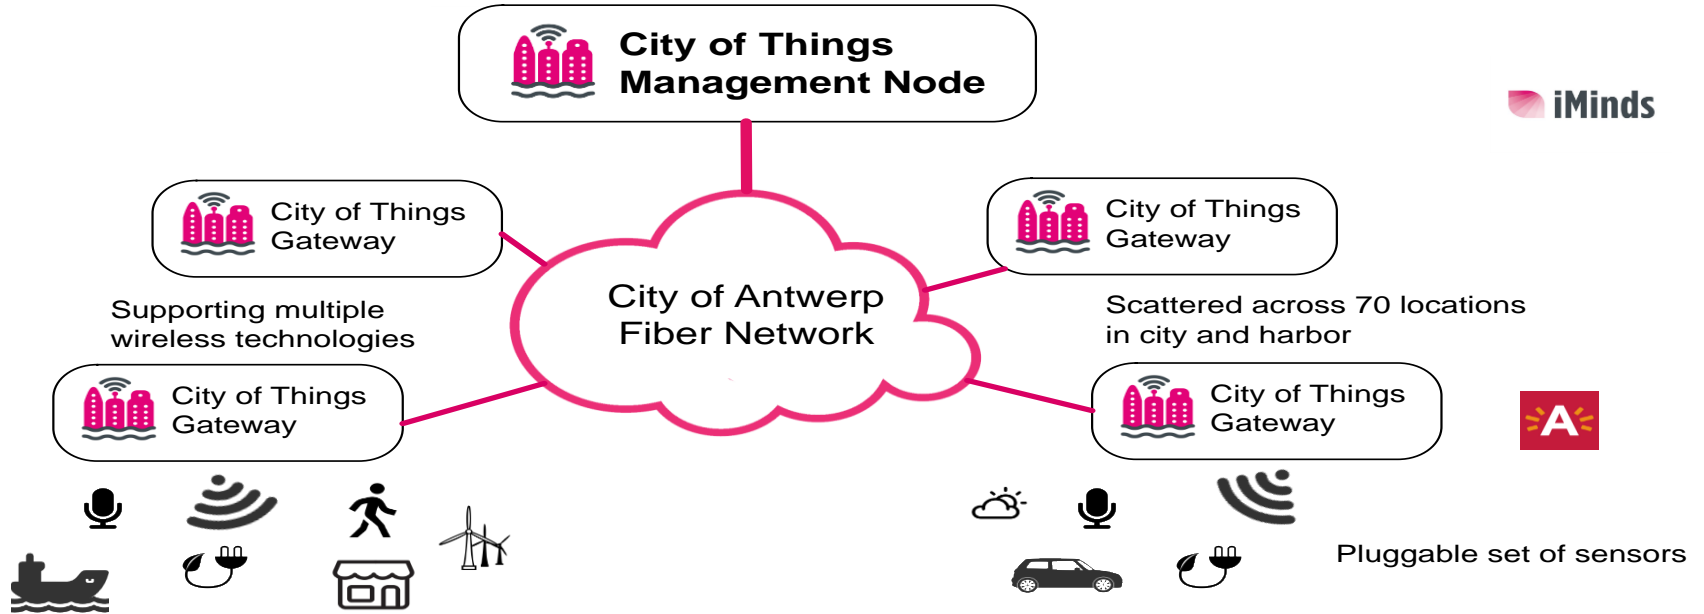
City of Things Management Node

iMinds

City of Things Gateway

City of Things Gateway

City of Antwerp Fiber Network

Supporting multiple wireless technologies

Scattered across 70 locations in city and harbor

City of Things Gateway

City of Things Gateway

A

Pluggable set of sensors